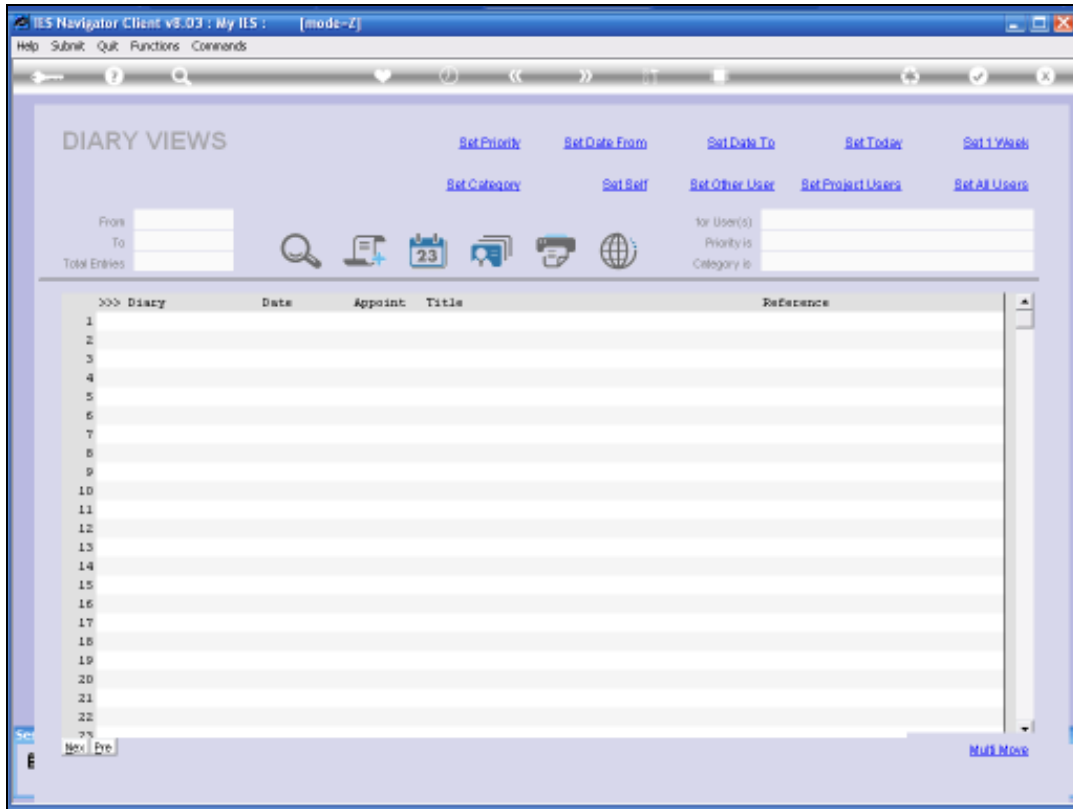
IES Navigator Client v8.03 : My IES : [mode-Z]

Help Submit Quit Functions Commands

DIARY VIEWS

Set Priority Set Date From Set Date To Set Today Set 1 Week

Set Category Set Self Set Other User Set Project Users Set All Users

From
To
Total Entries

23

for User(s)
Priority is
Category is

| >>> Diary | Date | Appoint | Title | Reference |
|---|---|---|---|---|
| 1 | | | | |
| 2 | | | | |
| 3 | | | | |
| 4 | | | | |
| 5 | | | | |
| 6 | | | | |
| 7 | | | | |
| 8 | | | | |
| 9 | | | | |
| 10 | | | | |
| 11 | | | | |
| 12 | | | | |
| 13 | | | | |
| 14 | | | | |
| 15 | | | | |
| 16 | | | | |
| 17 | | | | |
| 18 | | | | |
| 19 | | | | |
| 20 | | | | |
| 21 | | | | |
| 22 | | | | |
| 23 | | | | |

Nex Pre

Multi Move